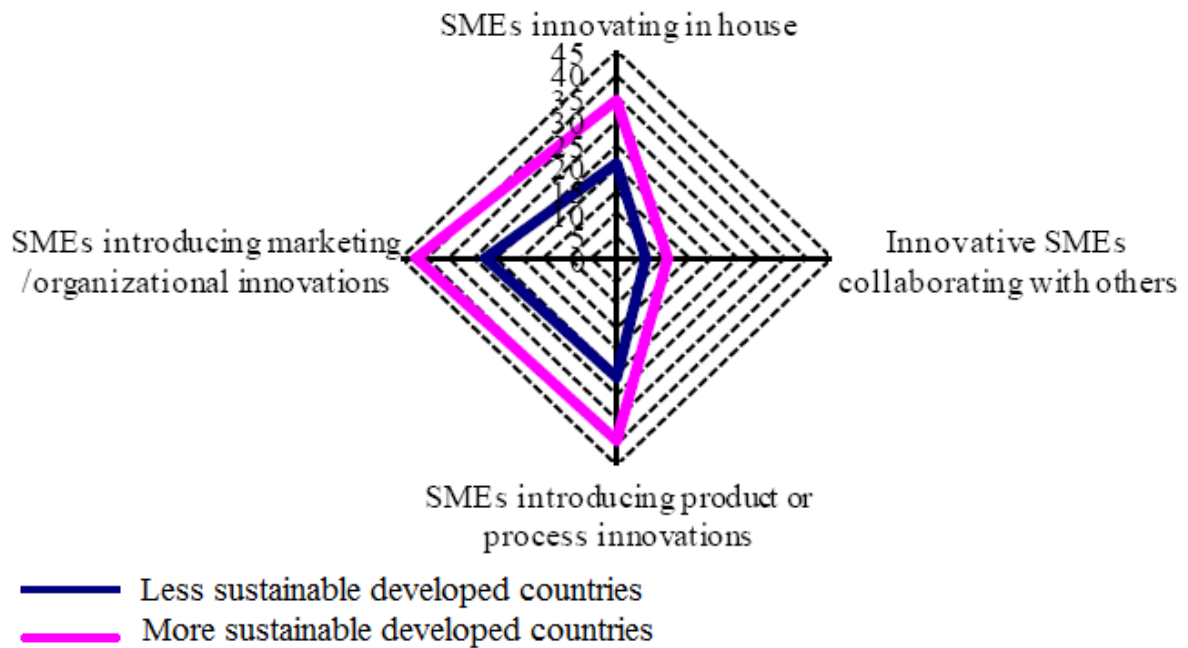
SMEs innovating in house

45
40
35
30
25
20
15
10
5
0

SMEs introducing marketing /organizational innovations

Innovative SMEs collaborating with others

SMEs introducing product or process innovations

Less sustainable developed countries
More sustainable developed countries